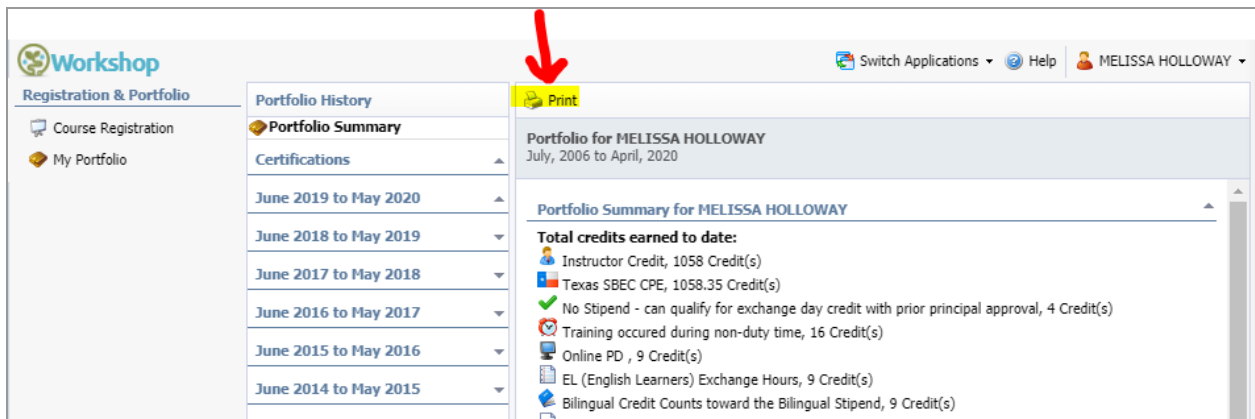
Workshop

Switch Applications ▾ Help MELISSA HOLLOWAY ▾

Registration & Portfolio

Course Registration

My Portfolio

Portfolio History

Portfolio Summary

Certifications

June 2019 to May 2020

June 2018 to May 2019

June 2017 to May 2018

June 2016 to May 2017

June 2015 to May 2016

June 2014 to May 2015

Print

Portfolio for MELISSA HOLLOWAY
July, 2006 to April, 2020

Portfolio Summary for MELISSA HOLLOWAY

Total credits earned to date:

Instructor Credit, 1058 Credit(s)

Texas SBEC CPE, 1058.35 Credit(s)

No Stipend - can qualify for exchange day credit with prior principal approval, 4 Credit(s)

Training occured during non-duty time, 16 Credit(s)

Online PD , 9 Credit(s)

EL (English Learners) Exchange Hours, 9 Credit(s)

Bilingual Credit Counts toward the Bilingual Stipend, 9 Credit(s)